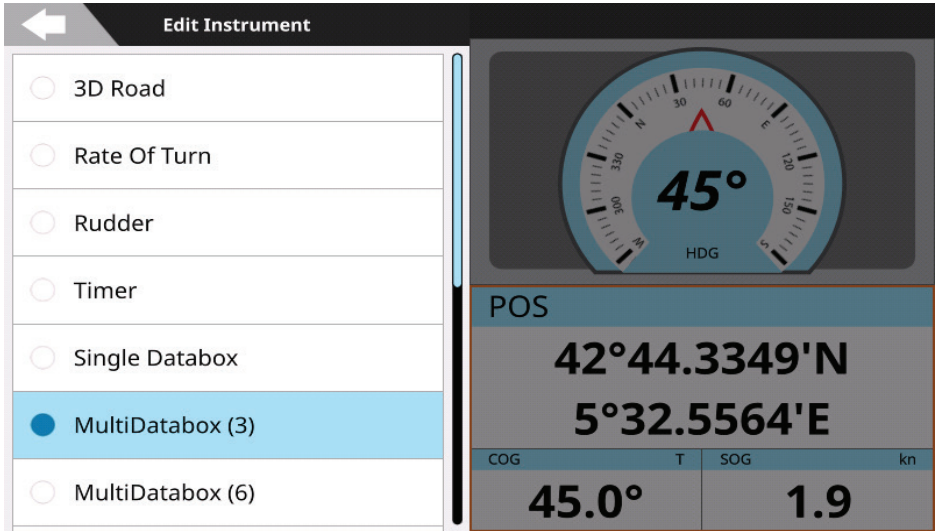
Edit Instrument

3D Road

Rate Of Turn

Rudder

Timer

Single Databox

MultiDatabox (3)

MultiDatabox (6)

30 60 N E 330 120 300 150 W S

45°

HDG

POS

42°44.3349'N

5°32.5564'E

COG T

45.0°

SOG kn

1.9